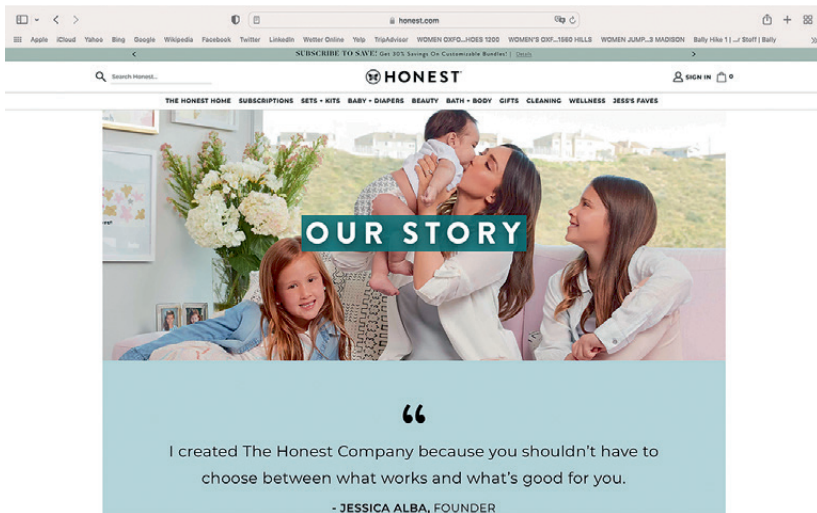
honest.com

Apple iCloud Yahoo Bing Google Wikipedia Facebook Twitter LinkedIn Weather Online Yelp TripAdvisor WOMEN OXFO...HOES 1200 WOMEN'S OXF...1580 HILLS WOMEN JUMP...3 MADISON Bally Hike 1 | ...r Staff | Bally

SUBSCRIBE TO SAVE! Get 30% Savings On Customizable Bundles! | Details

Search Honest...

HONEST

SIGN IN 0

THE HONEST HOME SUBSCRIPTIONS SETS + KITS BABY + DIAPERS BEAUTY BATH + BODY GIFTS CLEANING WELLNESS JESS'S FAVES

OUR STORY

“

I created The Honest Company because you shouldn't have to choose between what works and what's good for you.

- JESSICA ALBA, FOUNDER